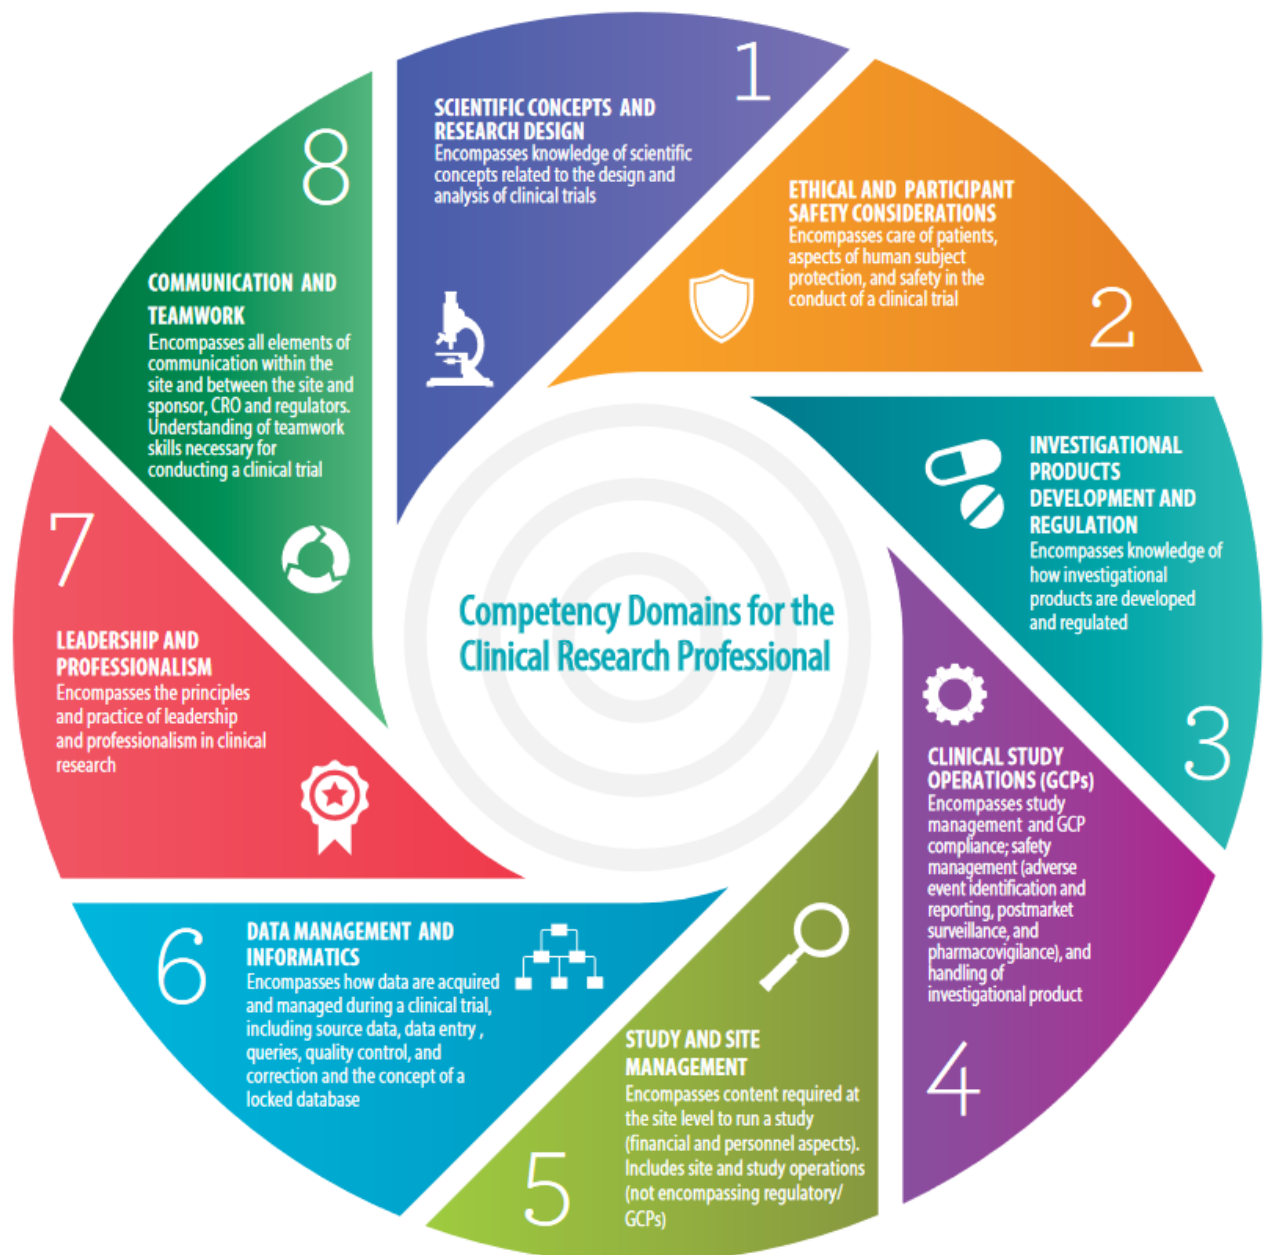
Competency Domains for the Clinical Research Professional

1
SCIENTIFIC CONCEPTS AND RESEARCH DESIGN
Encompasses knowledge of scientific concepts related to the design and analysis of clinical trials

2
ETHICAL AND PARTICIPANT SAFETY CONSIDERATIONS
Encompasses care of patients, aspects of human subject protection, and safety in the conduct of a clinical trial

3
INVESTIGATIONAL PRODUCTS DEVELOPMENT AND REGULATION
Encompasses knowledge of how investigational products are developed and regulated

4
CLINICAL STUDY OPERATIONS (GCPs)
Encompasses study management and GCP compliance; safety management (adverse event identification and reporting, postmarket surveillance, and pharmacovigilance), and handling of investigational product

5
STUDY AND SITE MANAGEMENT
Encompasses content required at the site level to run a study (financial and personnel aspects). Includes site and study operations (not encompassing regulatory/ GCPs)

6
DATA MANAGEMENT AND INFORMATICS
Encompasses how data are acquired and managed during a clinical trial, including source data, data entry , queries, quality control, and correction and the concept of a locked database

7
LEADERSHIP AND PROFESSIONALISM
Encompasses the principles and practice of leadership and professionalism in clinical research

8
COMMUNICATION AND TEAMWORK
Encompasses all elements of communication within the site and between the site and sponsor, CRO and regulators. Understanding of teamwork skills necessary for conducting a clinical trial